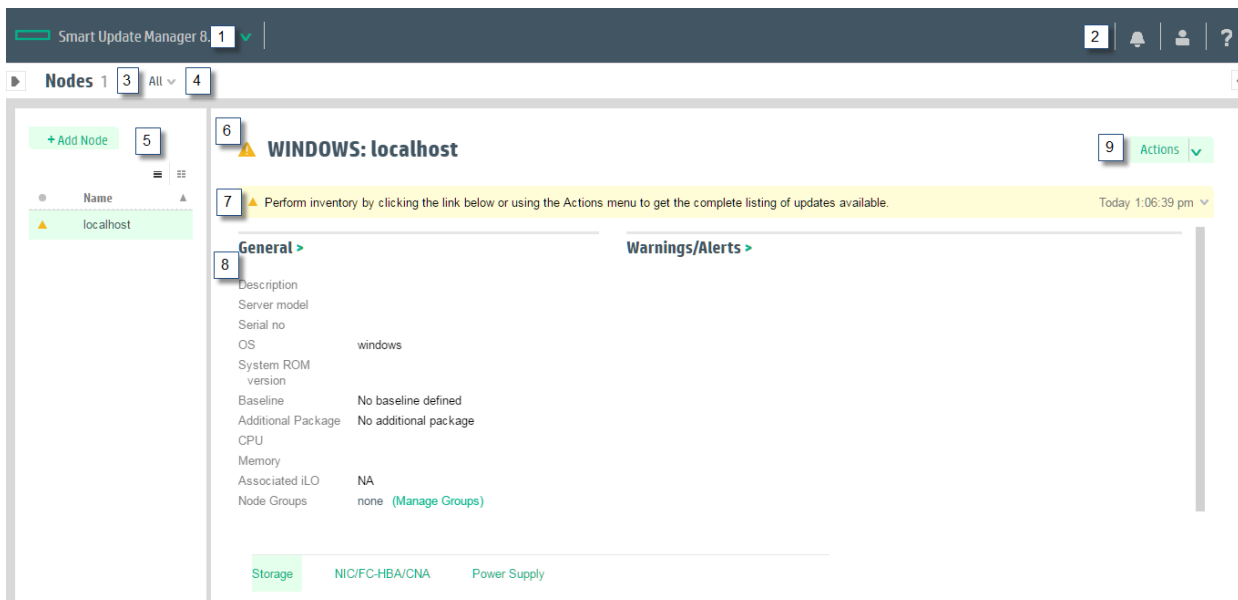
Smart Update Manager 8. 1

2

Nodes 1 3 All 4

+ Add Node 5

Name

localhost

6

WINDOWS: localhost

9 Actions

7 Perform inventory by clicking the link below or using the Actions menu to get the complete listing of updates available. Today 1:06:39 pm

General >

8

Description
Server model
Serial no
OS windows
System ROM version
Baseline No baseline defined
Additional Package No additional package
CPU
Memory
Associated iLO NA
Node Groups none (Manage Groups)

Warnings/Alerts >

Storage NIC/FC-HBA/CNA Power Supply